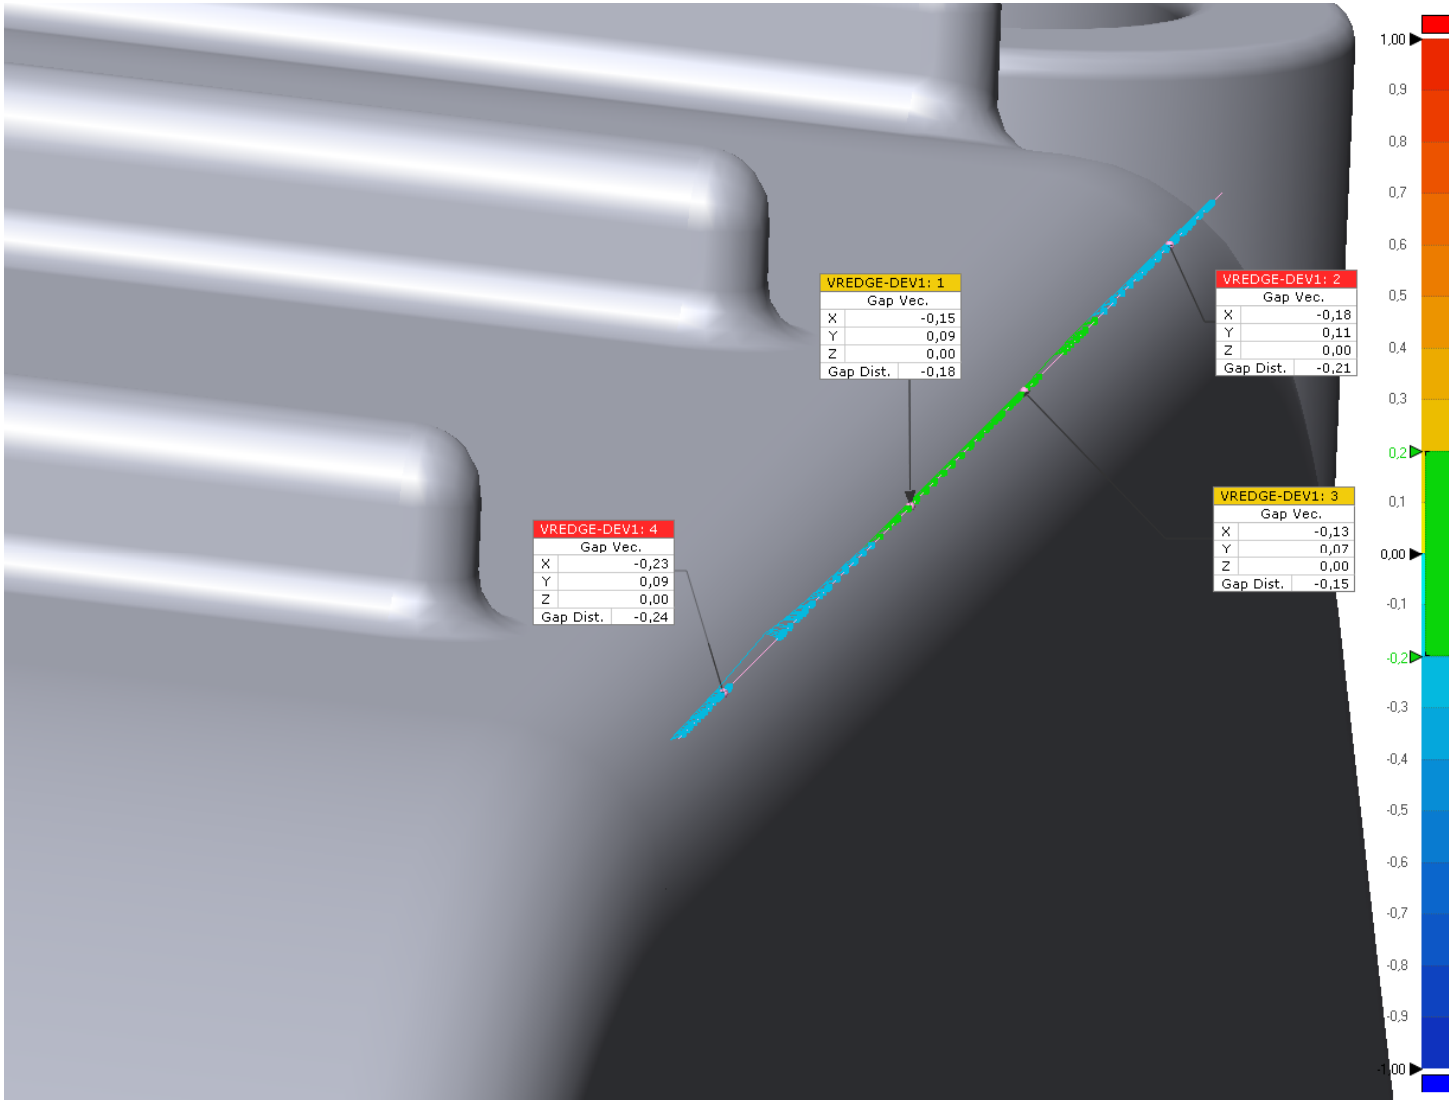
VREDGE-DEV1: 1

| Gap Vec. | |
|---|---|
| X | -0,15 |
| Y | 0,09 |
| Z | 0,00 |
| Gap Dist. | -0,18 |

VREDGE-DEV1: 2

| Gap Vec. | |
|---|---|
| X | -0,18 |
| Y | 0,11 |
| Z | 0,00 |
| Gap Dist. | -0,21 |

VREDGE-DEV1: 4

| Gap Vec. | |
|---|---|
| X | -0,23 |
| Y | 0,09 |
| Z | 0,00 |
| Gap Dist. | -0,24 |

VREDGE-DEV1: 3

| Gap Vec. | |
|---|---|
| X | -0,13 |
| Y | 0,07 |
| Z | 0,00 |
| Gap Dist. | -0,15 |

1,00
0,9
0,8
0,7
0,6
0,5
0,4
0,3
0,2
0,1
0,00
-0,1
-0,2
-0,3
-0,4
-0,5
-0,6
-0,7
-0,8
-0,9
-1,00